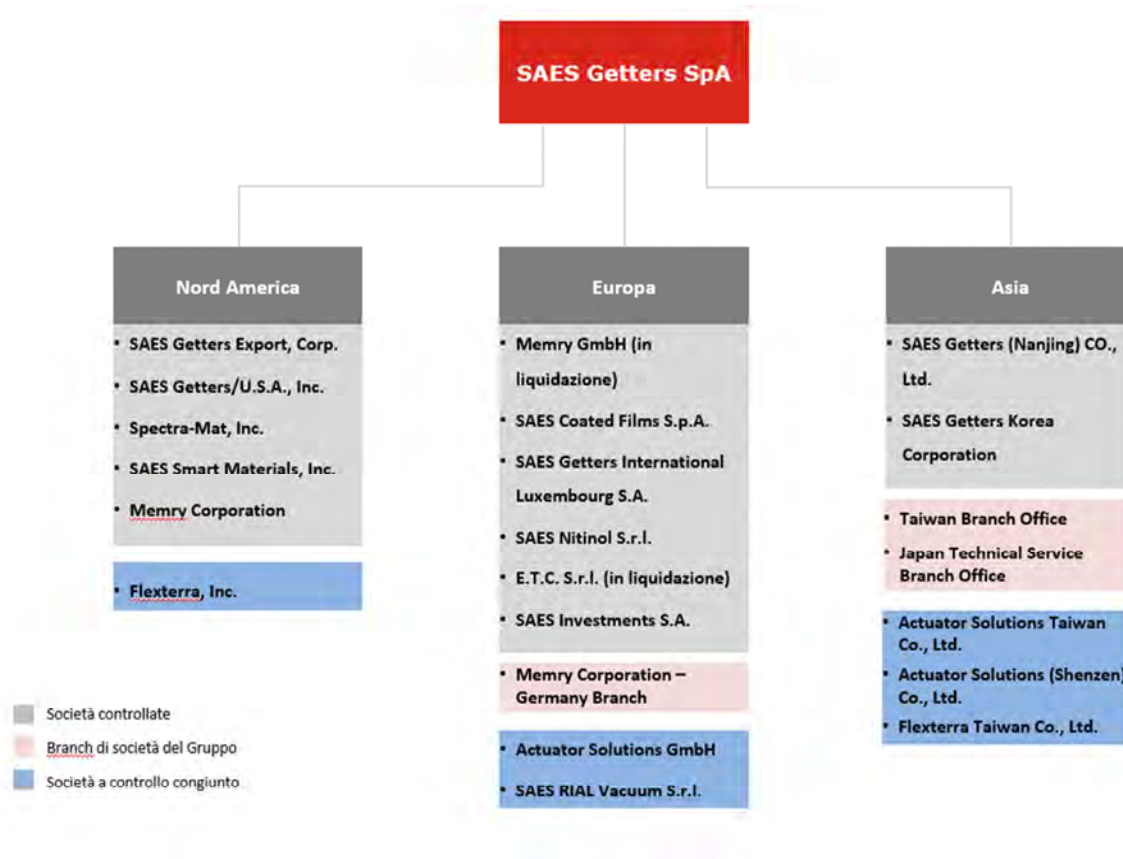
SAES Getters SpA

Nord America

- SAES Getters Export, Corp.
- SAES Getters/U.S.A., Inc.
- Spectra-Mat, Inc.
- SAES Smart Materials, Inc.
- Memry Corporation

- Flexterra, Inc.

Europa

- Memry GmbH (in liquidazione)
- SAES Coated Films S.p.A.
- SAES Getters International Luxembourg S.A.
- SAES Nitinol S.r.l.
- E.T.C. S.r.l. (in liquidazione)
- SAES Investments S.A.

- Memry Corporation – Germany Branch

- Actuator Solutions GmbH
- SAES RIAL Vacuum S.r.l.

Asia

- SAES Getters (Nanjing) CO., Ltd.
- SAES Getters Korea Corporation

- Taiwan Branch Office
- Japan Technical Service Branch Office

- Actuator Solutions Taiwan Co., Ltd.
- Actuator Solutions (Shenzen) Co., Ltd.
- Flexterra Taiwan Co., Ltd.

Società controllate
Branch di società del Gruppo
Società a controllo congiunto